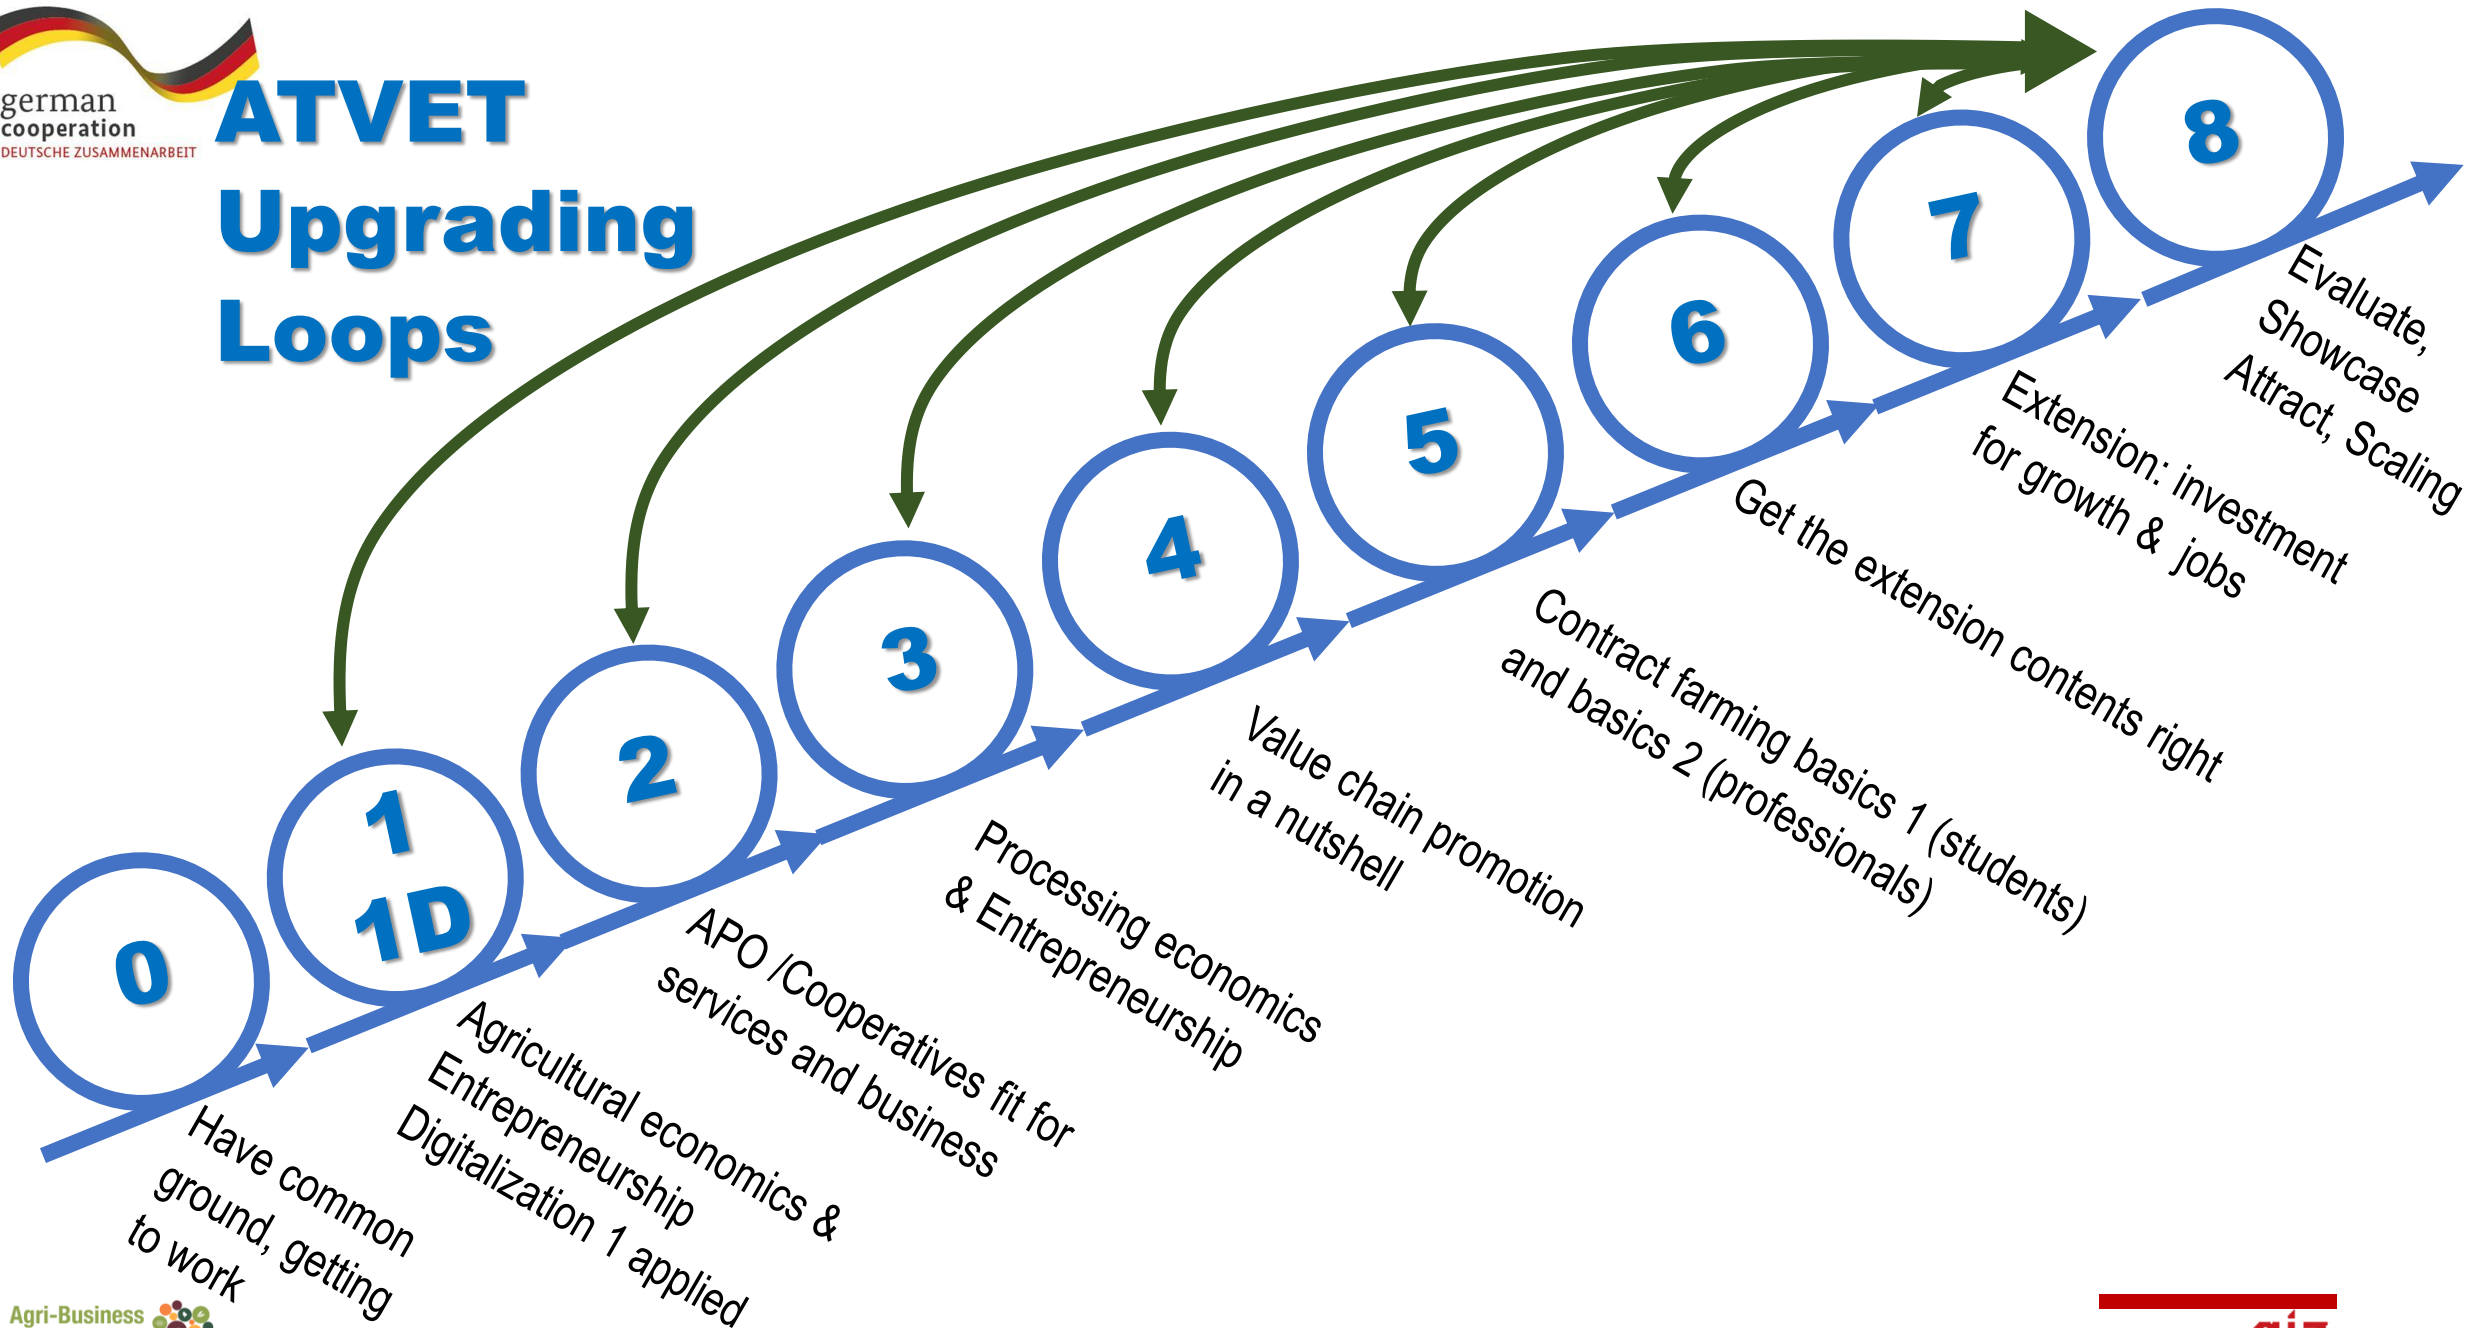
german cooperation
DEUTSCHE ZUSAMMENARBEIT

ATVET Upgrading Loops

0
1
1D
2
3
4
5
6
7
8

Have common ground, getting to work

Agricultural economics & Entrepreneurship Digitalization 1 applied

APO /Cooperatives fit for services and business

Processing economics & Entrepreneurship

Value chain promotion in a nutshell

Contract farming basics 1 (students) and basics 2 (professionals)

Get the extension contents right

Extension: investment for growth & jobs

Evaluate, Showcase Attract, Scaling

Agri-Business